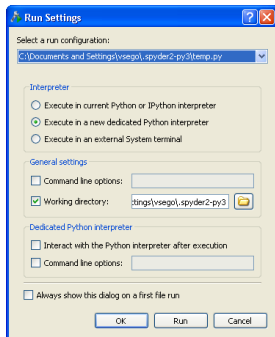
Run Settings

Select a run configuration:

C:\Documents and Settings\vsego\.spyder2-py3\temp.py

Interpreter

Execute in current Python or IPython interpreter

Execute in a new dedicated Python interpreter

Execute in an external System terminal

General settings

Command line options:

Working directory: :tings\vsego\.spyder2-py3

Dedicated Python interpreter

Interact with the Python interpreter after execution

Command line options:

Always show this dialog on a first file run

OK Run Cancel